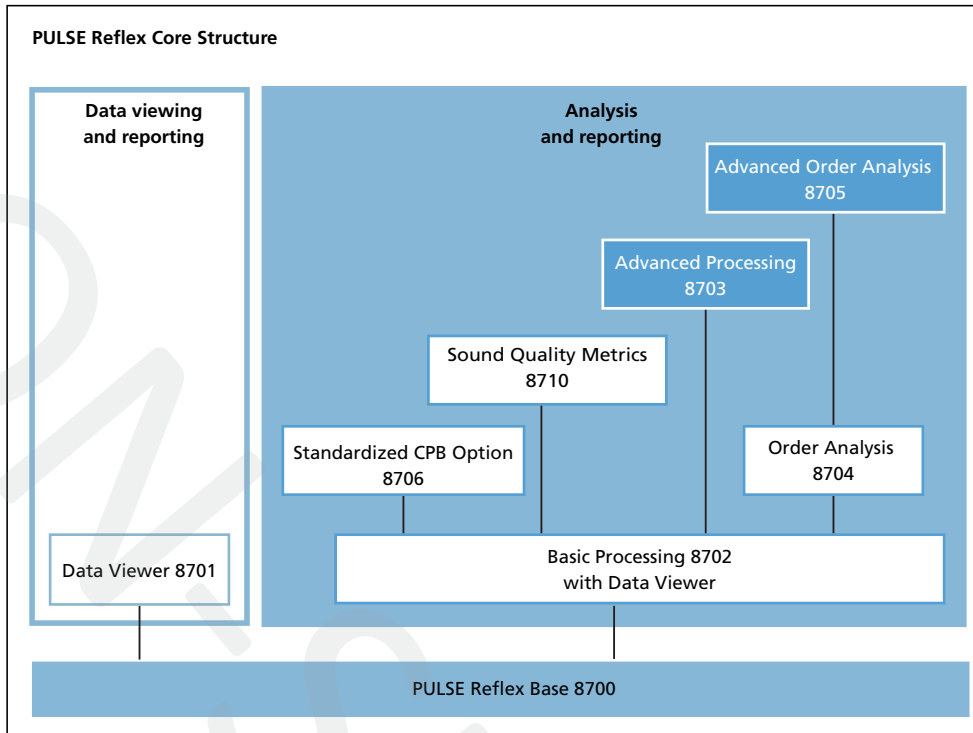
PULSE Reflex Core Structure

Data viewing and reporting

Analysis and reporting

Advanced Order Analysis 8705

Advanced Processing 8703

Sound Quality Metrics 8710

Standardized CPB Option 8706

Order Analysis 8704

Data Viewer 8701

Basic Processing 8702 with Data Viewer

PULSE Reflex Base 8700